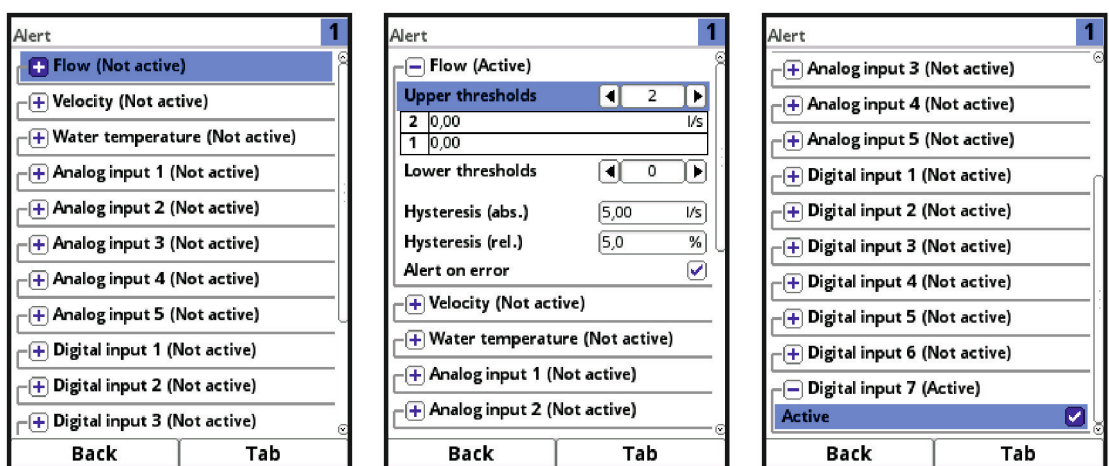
Alert 1

Flow (Not active)
Velocity (Not active)
Water temperature (Not active)
Analog input 1 (Not active)
Analog input 2 (Not active)
Analog input 3 (Not active)
Analog input 4 (Not active)
Analog input 5 (Not active)
Digital input 1 (Not active)
Digital input 2 (Not active)
Digital input 3 (Not active)

Back | Tab

Alert 1

Flow (Active)
Upper thresholds 2
2 0,00 l/s
1 0,00
Lower thresholds 0
Hysteresis (abs.) 5,00 l/s
Hysteresis (rel.) 5,0 %
Alert on error
Velocity (Not active)
Water temperature (Not active)
Analog input 1 (Not active)
Analog input 2 (Not active)

Back | Tab

Alert 1

Analog input 3 (Not active)
Analog input 4 (Not active)
Analog input 5 (Not active)
Digital input 1 (Not active)
Digital input 2 (Not active)
Digital input 3 (Not active)
Digital input 4 (Not active)
Digital input 5 (Not active)
Digital input 6 (Not active)
Digital input 7 (Active)
Active

Back | Tab